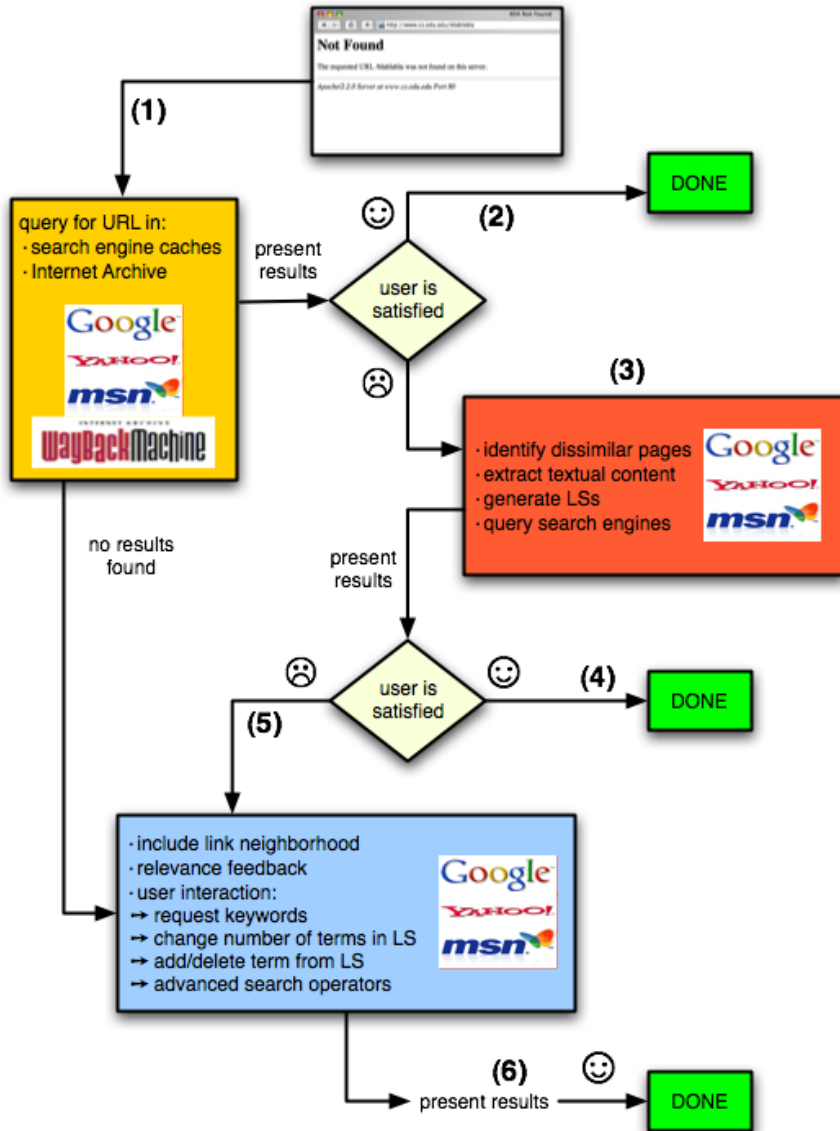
404 Not Found

http://www.cs.odu.edu/blahblahblah

Not Found

The requested URL /blahblahblah was not found on this server.

Apache/2.2.0 Server at www.cs.odu.edu Port 80

(1)

query for URL in:
· search engine caches
· Internet Archive

Google

YAHOO!

msn

INTERNET ARCHIVE
WayBackMachine

present results

user is satisfied

☺

(2)

DONE

☹

(3)

· identify dissimilar pages
· extract textual content
· generate LSs
· query search engines

Google

YAHOO!

msn

no results found

present results

☹

user is satisfied

☺

(4)

DONE

(5)

· include link neighborhood
· relevance feedback
· user interaction:
➙ request keywords
➙ change number of terms in LS
➙ add/delete term from LS
➙ advanced search operators

Google

YAHOO!

msn

(6)

present results

☺

DONE